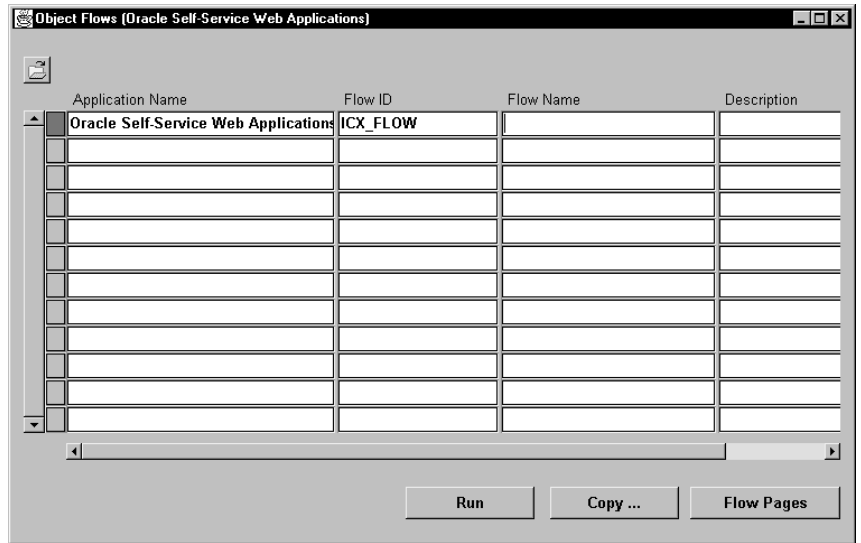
Object Flows (Oracle Self-Service Web Applications)

| Application Name | Flow ID | Flow Name | Description |
|---|---|---|---|
| Oracle Self-Service Web Applications | ICX_FLOW | | |
| | | | |
| | | | |
| | | | |
| | | | |
| | | | |
| | | | |
| | | | |
| | | | |
| | | | |
| | | | |
| | | | |

Run

Copy ...

Flow Pages